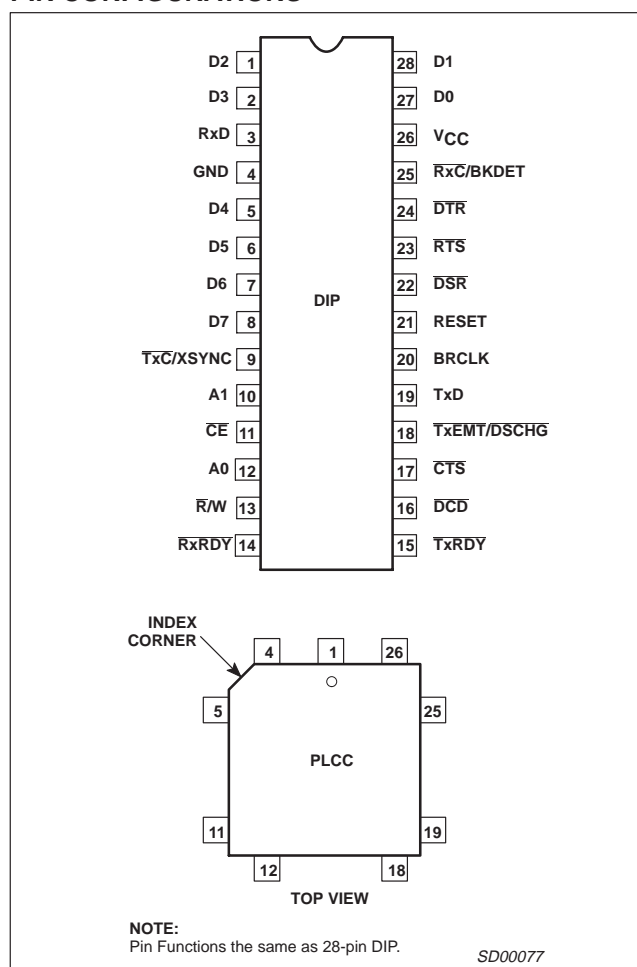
PIN CONFIGURATIONS

| Pin | Name | Pin | Name |
|---|---|---|---|
| 1 | D2 | 28 | D1 |
| 2 | D3 | 27 | D0 |
| 3 | RxD | 26 | $V_{CC}$ |
| 4 | GND | 25 | $\overline{RxC}$/BKDET |
| 5 | D4 | 24 | $\overline{DTR}$ |
| 6 | D5 | 23 | $\overline{RTS}$ |
| 7 | D6 | 22 | $\overline{DSR}$ |
| 8 | D7 | 21 | RESET |
| 9 | $\overline{TxC}$/XSYNC | 20 | BRCLK |
| 10 | A1 | 19 | TxD |
| 11 | $\overline{CE}$ | 18 | $\overline{TxEMT/DSCHG}$ |
| 12 | A0 | 17 | $\overline{CTS}$ |
| 13 | $\overline{R}$/W | 16 | $\overline{DCD}$ |
| 14 | $\overline{RxRDY}$ | 15 | $\overline{TxRDY}$ |

DIP

INDEX CORNER

4 1 26

5 25

PLCC

11 19

12 18

TOP VIEW

NOTE:
Pin Functions the same as 28-pin DIP.

SD00077